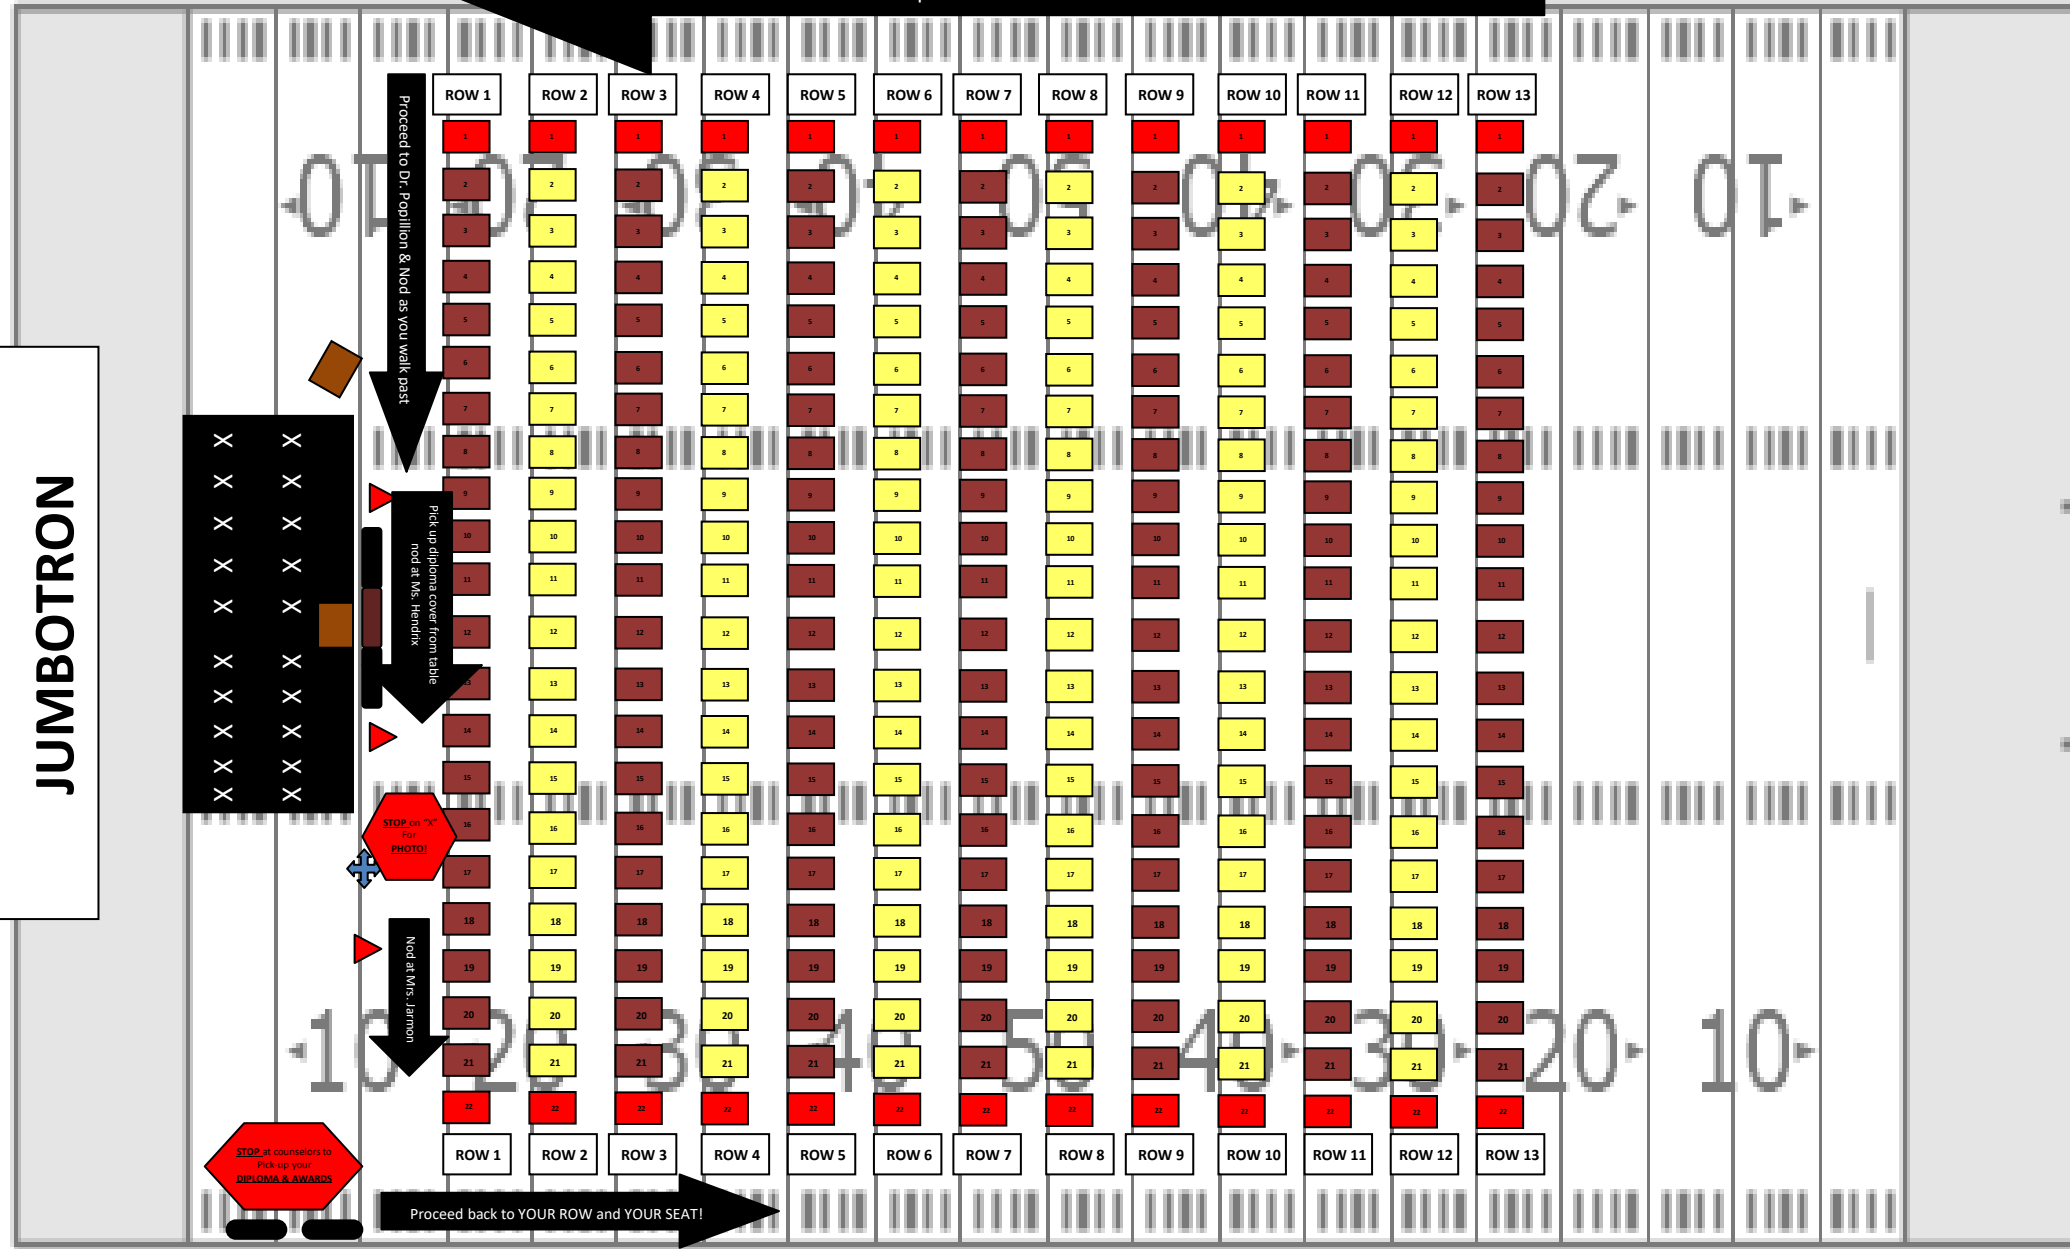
JUMBOTRON

Proceed to Dr. Popillion & Nod as you walk past

ROW 1 ROW 2 ROW 3 ROW 4 ROW 5 ROW 6 ROW 7 ROW 8 ROW 9 ROW 10 ROW 11 ROW 12 ROW 13

| ROW 1 | ROW 2 | ROW 3 | ROW 4 | ROW 5 | ROW 6 | ROW 7 | ROW 8 | ROW 9 | ROW 10 | ROW 11 | ROW 12 | ROW 13 |
|---|---|---|---|---|---|---|---|---|---|---|---|---|
| 1 | 1 | 1 | 1 | 1 | 1 | 1 | 1 | 1 | 1 | 1 | 1 | 1 |
| 2 | 2 | 2 | 2 | 2 | 2 | 2 | 2 | 2 | 2 | 2 | 2 | 2 |
| 3 | 3 | 3 | 3 | 3 | 3 | 3 | 3 | 3 | 3 | 3 | 3 | 3 |
| 4 | 4 | 4 | 4 | 4 | 4 | 4 | 4 | 4 | 4 | 4 | 4 | 4 |
| 5 | 5 | 5 | 5 | 5 | 5 | 5 | 5 | 5 | 5 | 5 | 5 | 5 |
| 6 | 6 | 6 | 6 | 6 | 6 | 6 | 6 | 6 | 6 | 6 | 6 | 6 |
| 7 | 7 | 7 | 7 | 7 | 7 | 7 | 7 | 7 | 7 | 7 | 7 | 7 |
| 8 | 8 | 8 | 8 | 8 | 8 | 8 | 8 | 8 | 8 | 8 | 8 | 8 |
| 9 | 9 | 9 | 9 | 9 | 9 | 9 | 9 | 9 | 9 | 9 | 9 | 9 |
| 10 | 10 | 10 | 10 | 10 | 10 | 10 | 10 | 10 | 10 | 10 | 10 | 10 |
| 11 | 11 | 11 | 11 | 11 | 11 | 11 | 11 | 11 | 11 | 11 | 11 | 11 |
| 12 | 12 | 12 | 12 | 12 | 12 | 12 | 12 | 12 | 12 | 12 | 12 | 12 |
| 13 | 13 | 13 | 13 | 13 | 13 | 13 | 13 | 13 | 13 | 13 | 13 | 13 |
| 14 | 14 | 14 | 14 | 14 | 14 | 14 | 14 | 14 | 14 | 14 | 14 | 14 |
| 15 | 15 | 15 | 15 | 15 | 15 | 15 | 15 | 15 | 15 | 15 | 15 | 15 |
| 16 | 16 | 16 | 16 | 16 | 16 | 16 | 16 | 16 | 16 | 16 | 16 | 16 |
| 17 | 17 | 17 | 17 | 17 | 17 | 17 | 17 | 17 | 17 | 17 | 17 | 17 |
| 18 | 18 | 18 | 18 | 18 | 18 | 18 | 18 | 18 | 18 | 18 | 18 | 18 |
| 19 | 19 | 19 | 19 | 19 | 19 | 19 | 19 | 19 | 19 | 19 | 19 | 19 |
| 20 | 20 | 20 | 20 | 20 | 20 | 20 | 20 | 20 | 20 | 20 | 20 | 20 |
| 21 | 21 | 21 | 21 | 21 | 21 | 21 | 21 | 21 | 21 | 21 | 21 | 21 |
| 22 | 22 | 22 | 22 | 22 | 22 | 22 | 22 | 22 | 22 | 22 | 22 | 22 |

10 20 30 40 50 40 30 20 10

Pick up diploma cover from table nod at Ms. Hendrix

STOP on "X" For PHOTO!

Nod at Mrs. Jarmon

STOP at counselors to Pick-up your DIPLOMA & AWARDS

Proceed back to YOUR ROW and YOUR SEAT!